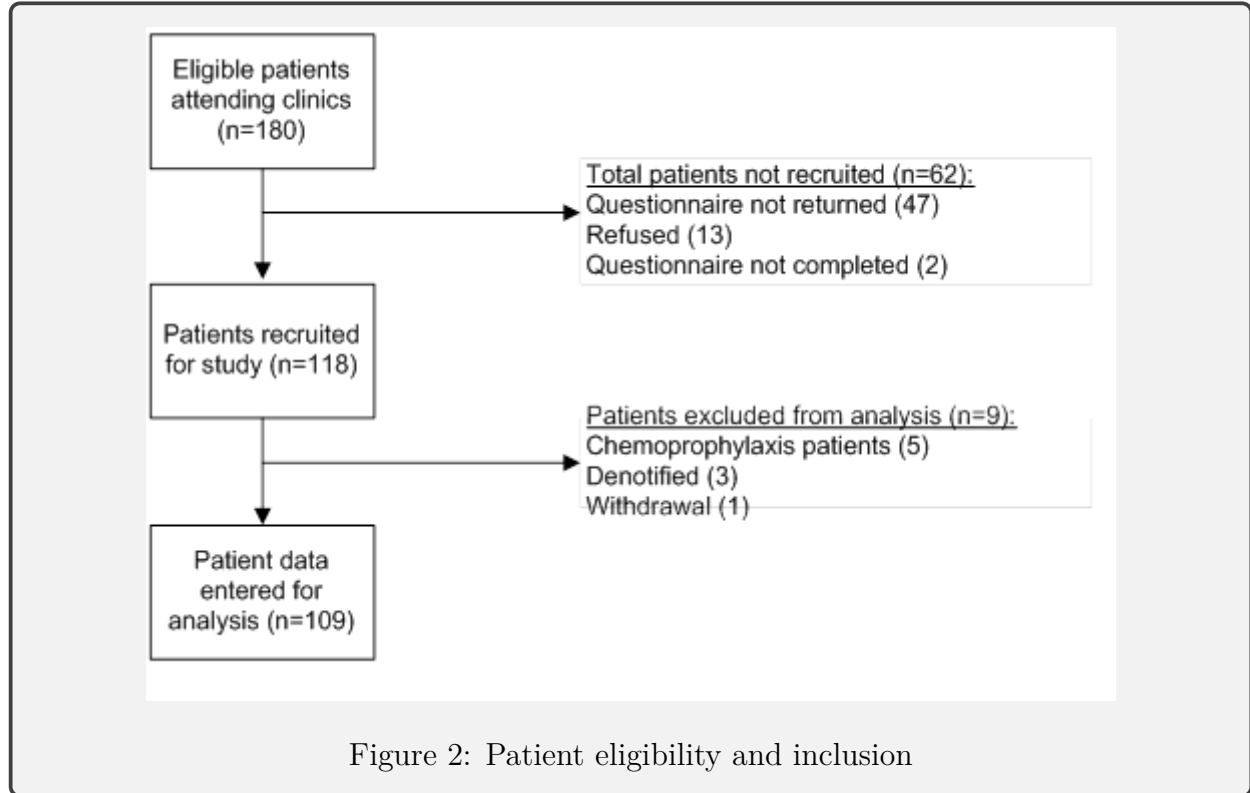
Eligible patients attending clinics (n=180)

Total patients not recruited (n=62):
Questionnaire not returned (47)
Refused (13)
Questionnaire not completed (2)

Patients recruited for study (n=118)

Patients excluded from analysis (n=9):
Chemoprophylaxis patients (5)
Denotified (3)
Withdrawal (1)

Patient data entered for analysis (n=109)

Figure 2: Patient eligibility and inclusion